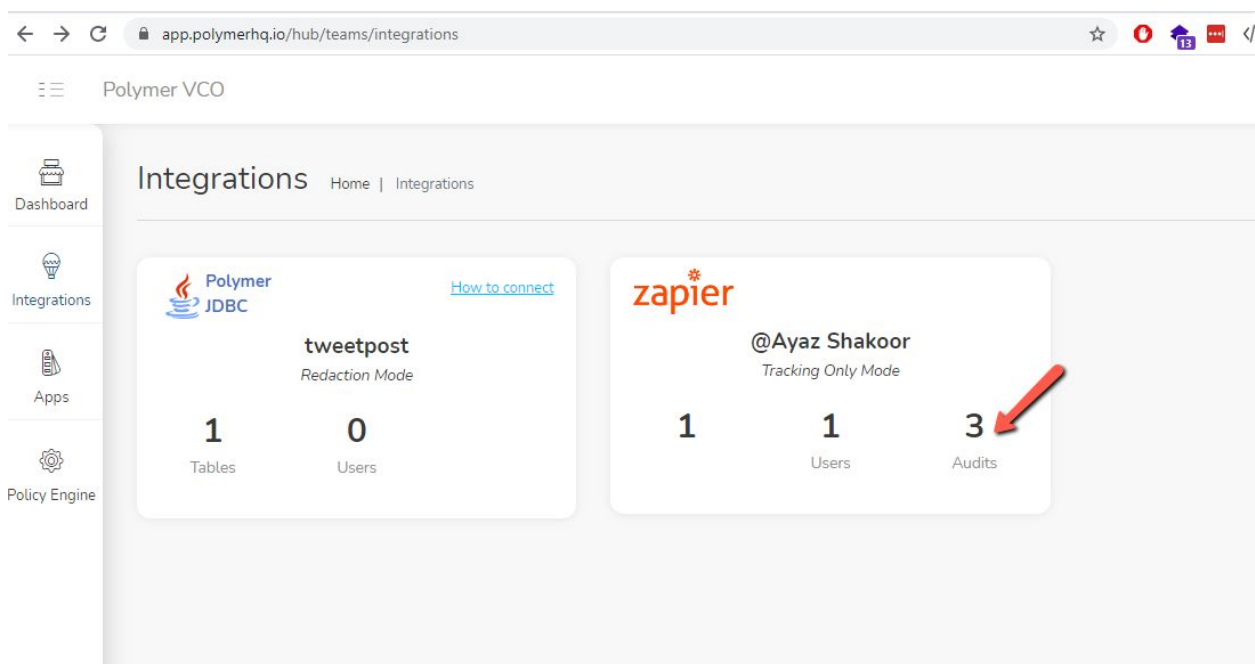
app.polymerhq.io/hub/teams/integrations

13

Polymer VCO

Dashboard

Integrations

Apps

Policy Engine

Integrations Home | Integrations

Polymer JDBC

How to connect

tweetpost

Redaction Mode

| 1 | 0 |
|---|---|
| Tables | Users |

zapier

@Ayaz Shakoor

Tracking Only Mode

| 1 | 1 | 3 |
|---|---|---|
| | Users | Audits |